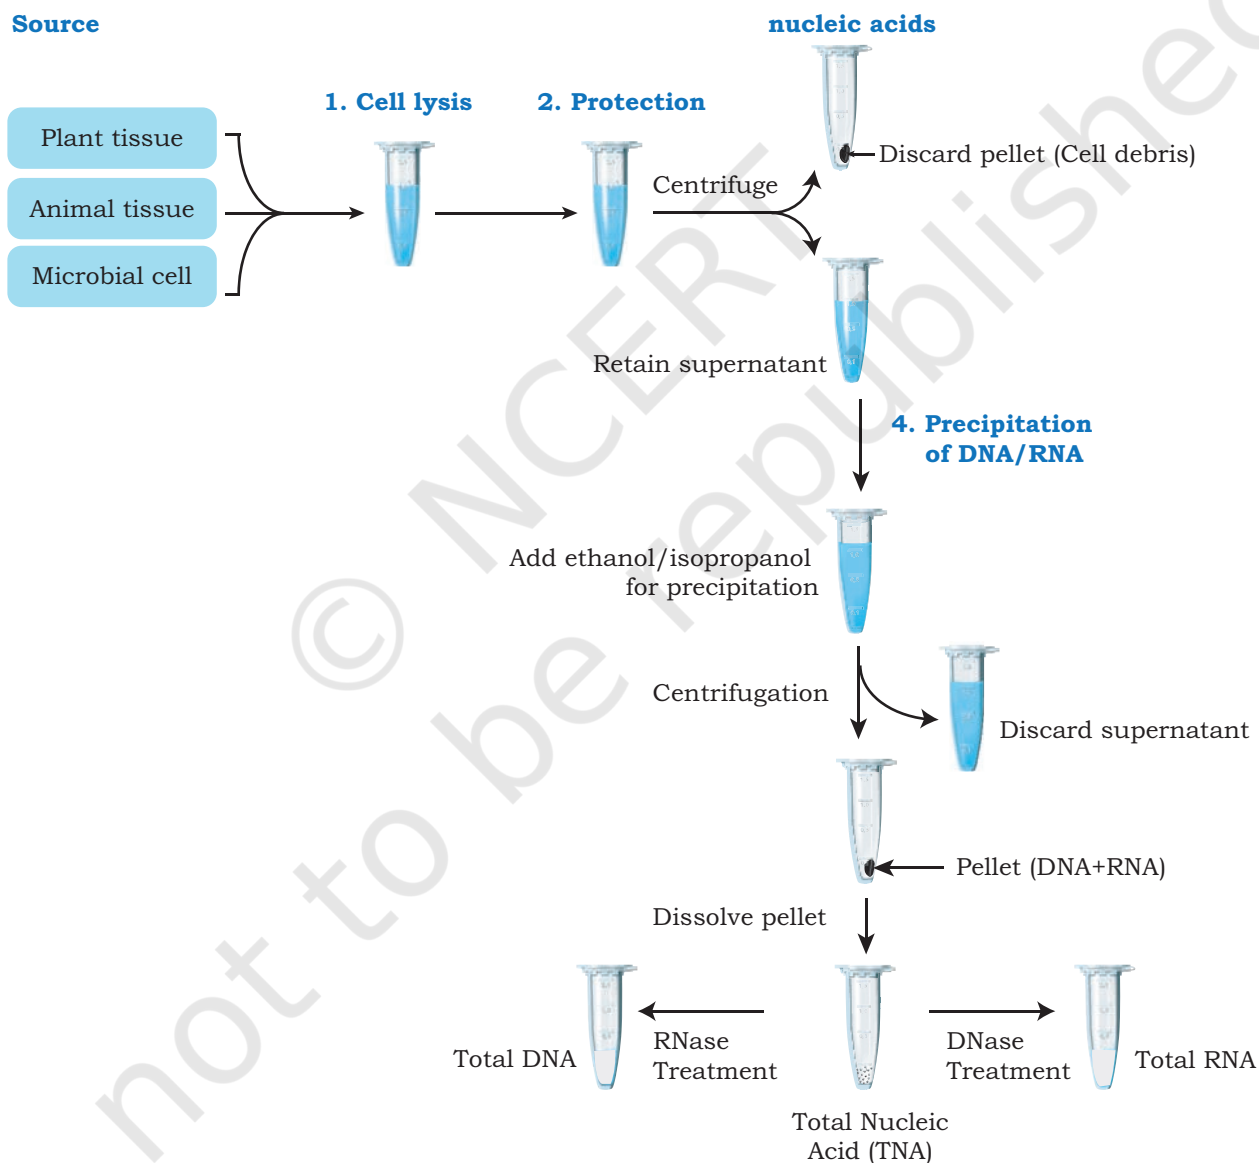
Source

nucleic acids

1. Cell lysis

2. Protection

Plant tissue

Animal tissue

Microbial cell

Discard pellet (Cell debris)

Centrifuge

Retain supernatant

4. Precipitation of DNA/RNA

Add ethanol/isopropanol for precipitation

Centrifugation

Discard supernatant

Pellet (DNA+RNA)

Dissolve pellet

Total DNA

RNase Treatment

DNase Treatment

Total RNA

Total Nucleic Acid (TNA)

© NCERT not to be republished